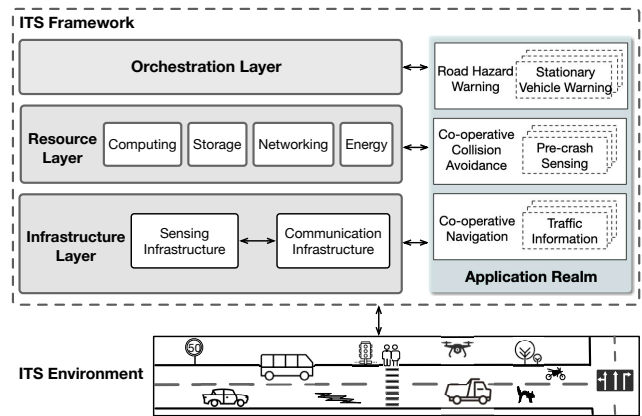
ITS Framework

Orchestration Layer

Resource Layer

Computing

Storage

Networking

Energy

Infrastructure Layer

Sensing Infrastructure

Communication Infrastructure

Road Hazard Warning

Stationary Vehicle Warning

Co-operative Collision Avoidance

Pre-crash Sensing

Co-operative Navigation

Traffic Information

Application Realm

ITS Environment

50